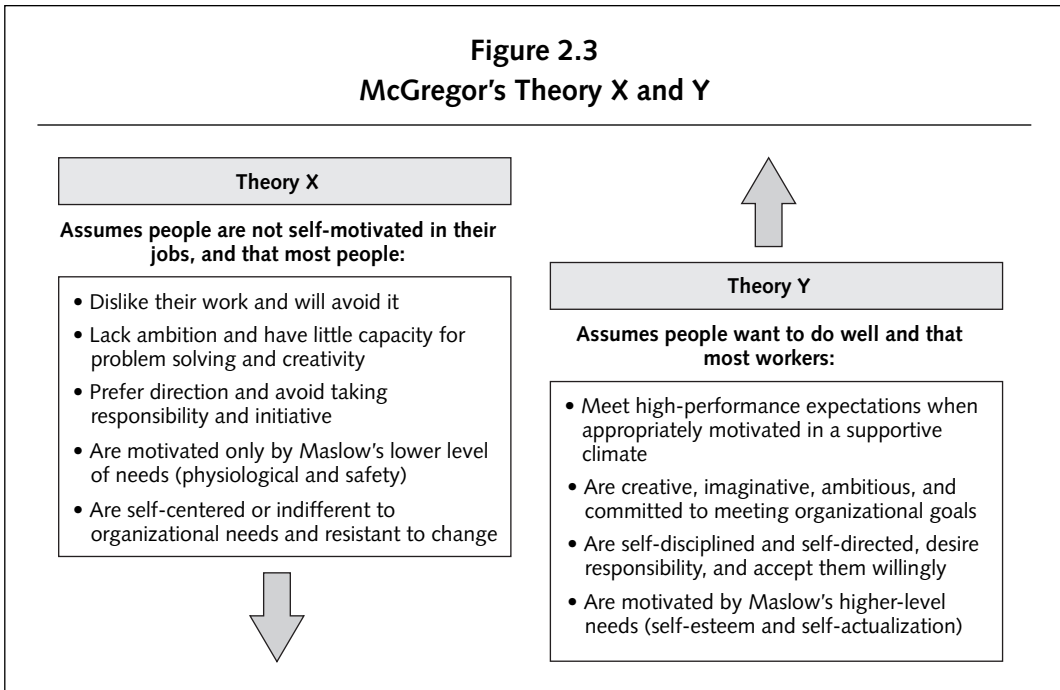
**Figure 2.3**
**McGregor's Theory X and Y**

**Theory X**

**Assumes people are not self-motivated in their jobs, and that most people:**

- Dislike their work and will avoid it
- Lack ambition and have little capacity for problem solving and creativity
- Prefer direction and avoid taking responsibility and initiative
- Are motivated only by Maslow's lower level of needs (physiological and safety)
- Are self-centered or indifferent to organizational needs and resistant to change

**Theory Y**

**Assumes people want to do well and that most workers:**

- Meet high-performance expectations when appropriately motivated in a supportive climate
- Are creative, imaginative, ambitious, and committed to meeting organizational goals
- Are self-disciplined and self-directed, desire responsibility, and accept them willingly
- Are motivated by Maslow's higher-level needs (self-esteem and self-actualization)